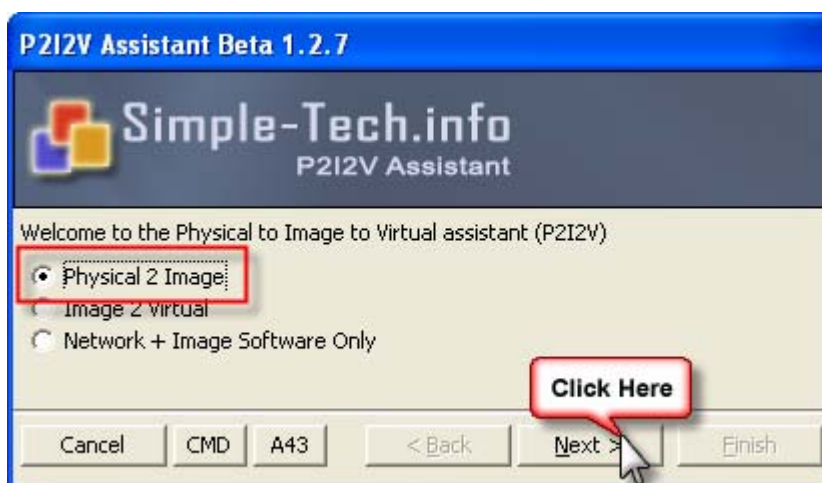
P2I2V Assistant Beta 1.2.7

Simple-Tech.info
P2I2V Assistant

Welcome to the Physical to Image to Virtual assistant (P2I2V)

Physical 2 Image
Image 2 Virtual
Network + Image Software Only

Click Here

Cancel
CMD
A43
< Back
Next >
Finish